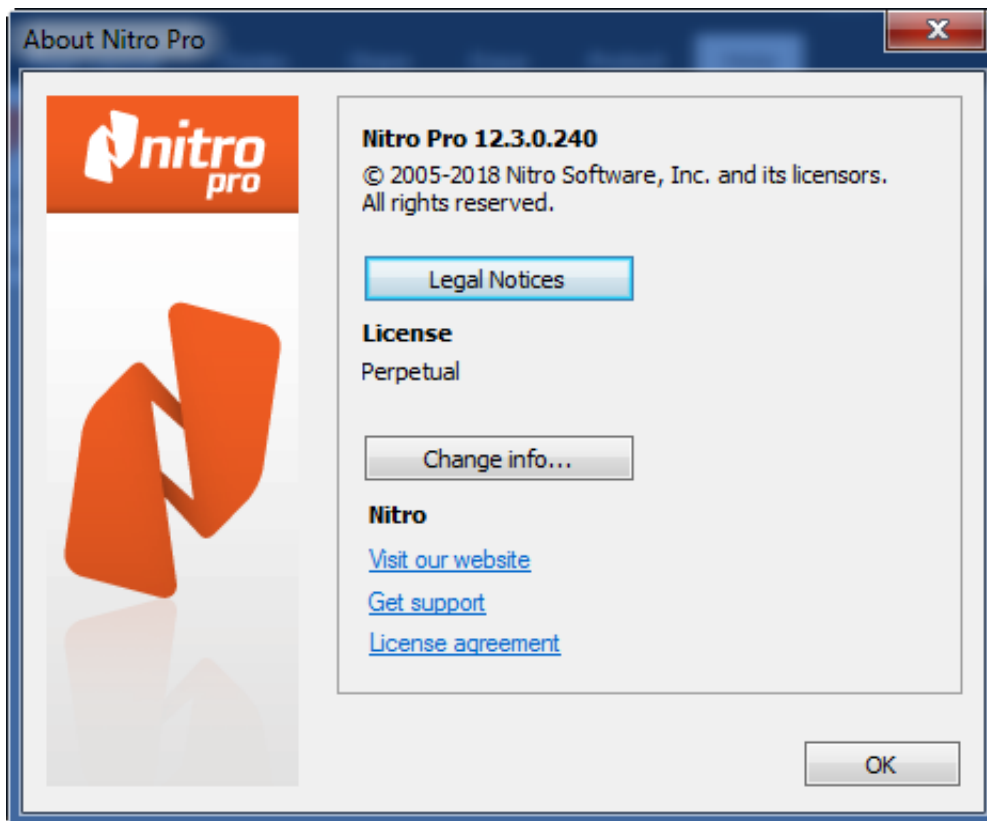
About Nitro Pro

nitro pro

Nitro Pro 12.3.0.240
© 2005-2018 Nitro Software, Inc. and its licensors.
All rights reserved.

Legal Notices

License
Perpetual

Change info...

Nitro
Visit our website
Get support
License agreement

OK